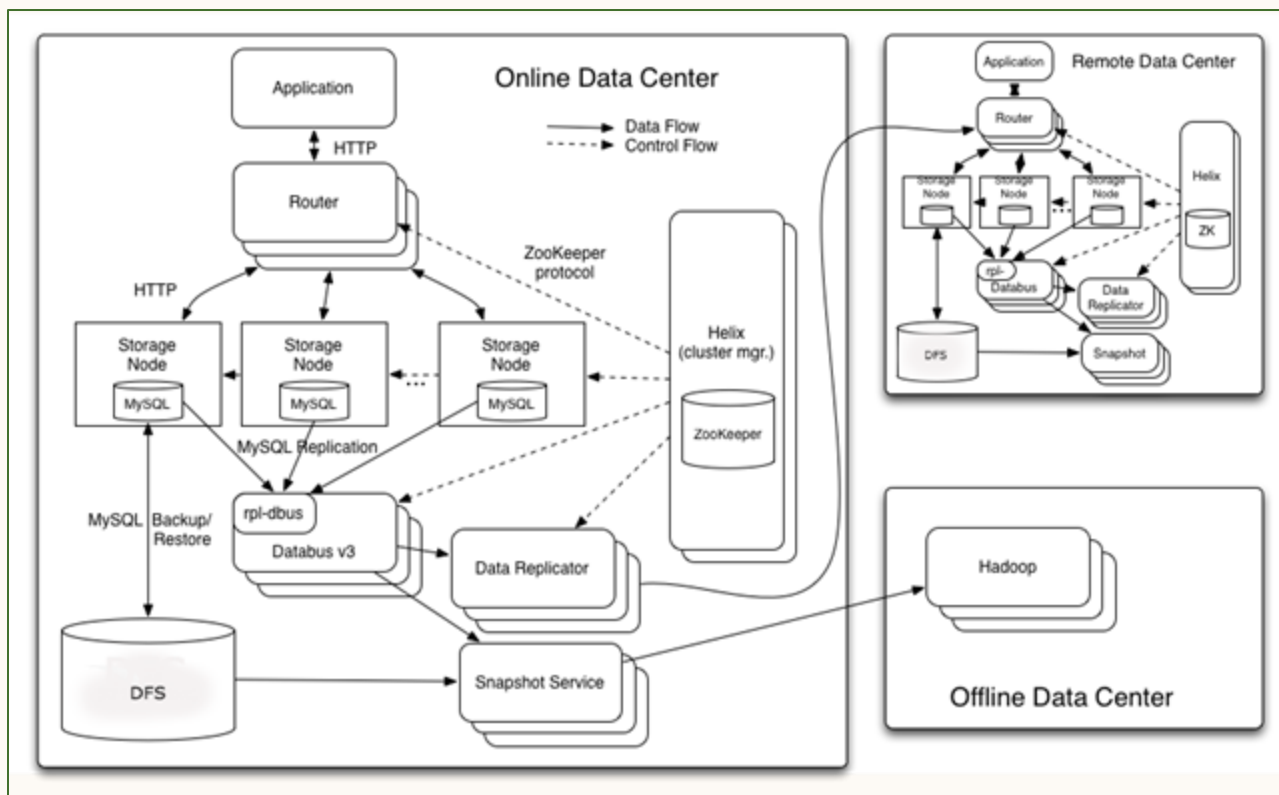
Online Data Center

Application

HTTP

Data Flow
Control Flow

Router

ZooKeeper protocol

HTTP

Storage Node
MySQL

Storage Node
MySQL

Storage Node
MySQL

Helix (cluster mgr.)

ZooKeeper

MySQL Replication

rpl-dbus
Databus v3

MySQL Backup/ Restore

Data Replicator

DFS

Snapshot Service

Remote Data Center

Application

Router

Storage Node

Storage Node

Storage Node

Helix

ZK

rpl-
Databus

Data Replicator

DFS

Snapshot

Hadoop

Offline Data Center